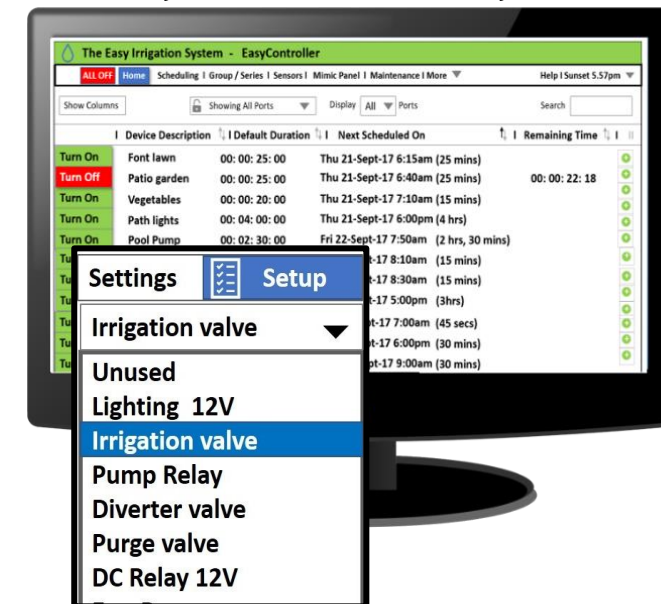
The Easy Irrigation System - EasyController

ALL OFF Home Scheduling I Group / Series I Sensors I Mimic Panel I Maintenance I More

Help I Sunset 5.57pm

Show Columns

Showing All Ports

Display All Ports

Search

| | Device Description | Default Duration | Next Scheduled On | Remaining Time |
|---|---|---|---|---|
| Turn On | Font lawn | 00: 00: 25: 00 | Thu 21-Sept-17 6:15am (25 mins) | |
| Turn Off | Patio garden | 00: 00: 25: 00 | Thu 21-Sept-17 6:40am (25 mins) | 00: 00: 22: 18 |
| Turn On | Vegetables | 00: 00: 20: 00 | Thu 21-Sept-17 7:10am (15 mins) | |
| Turn On | Path lights | 00: 04: 00: 00 | Thu 21-Sept-17 6:00pm (4 hrs) | |
| Turn On | Pool Pump | 00: 02: 30: 00 | Fri 22-Sept-17 7:50am (2 hrs, 30 mins) | |
| Tu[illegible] | | | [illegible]t-17 8:10am (15 mins) | |
| Tu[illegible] | | | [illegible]t-17 8:30am (15 mins) | |
| Tu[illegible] | | | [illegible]t-17 5:00pm (3hrs) | |
| Tu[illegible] | | | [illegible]pt-17 7:00am (45 secs) | |
| Tu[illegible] | | | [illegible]pt-17 6:00pm (30 mins) | |
| Tu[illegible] | | | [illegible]pt-17 9:00am (30 mins) | |

Settings Setup

Irrigation valve

Unused
Lighting 12V
Irrigation valve
Pump Relay
Diverter valve
Purge valve
DC Relay 12V
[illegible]